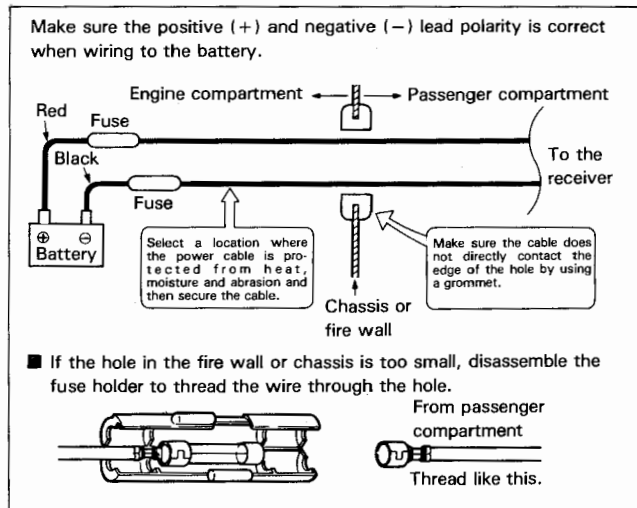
Make sure the positive (+) and negative (−) lead polarity is correct when wiring to the battery.

Engine compartment ← → Passenger compartment

Red

Fuse

Black

To the receiver

Fuse

⊕ ⊖
Battery

Select a location where the power cable is protected from heat, moisture and abrasion and then secure the cable.

Make sure the cable does not directly contact the edge of the hole by using a grommet.

Chassis or fire wall

■ If the hole in the fire wall or chassis is too small, disassemble the fuse holder to thread the wire through the hole.

From passenger compartment

Thread like this.